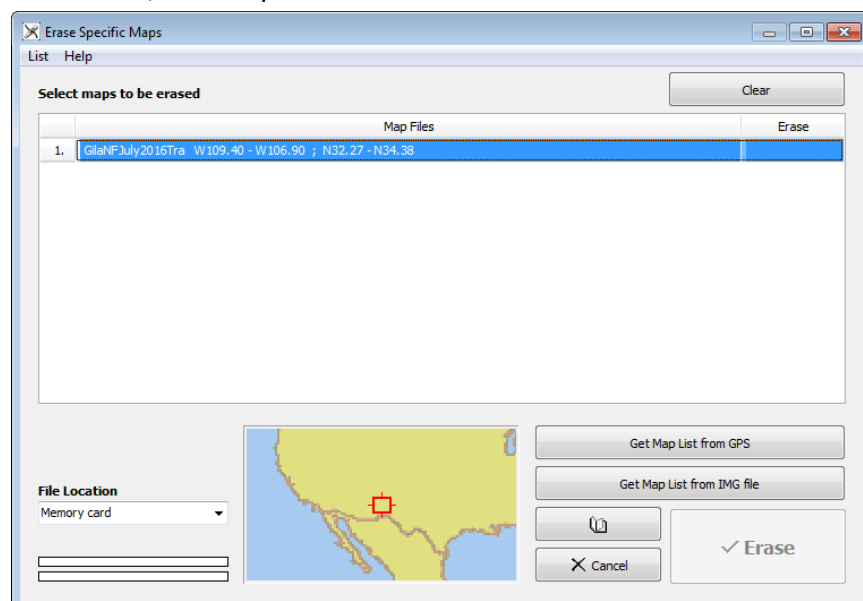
Erase Specific Maps

List Help

Select maps to be erased

Clear

| | Map Files | Erase |
|---|---|---|
| 1. | GilaNFJuly2016Tra W109.40 - W106.90 ; N32.27 - N34.38 | |

File Location

Memory card

Get Map List from GPS

Get Map List from IMG file

✕ Cancel

✓ Erase